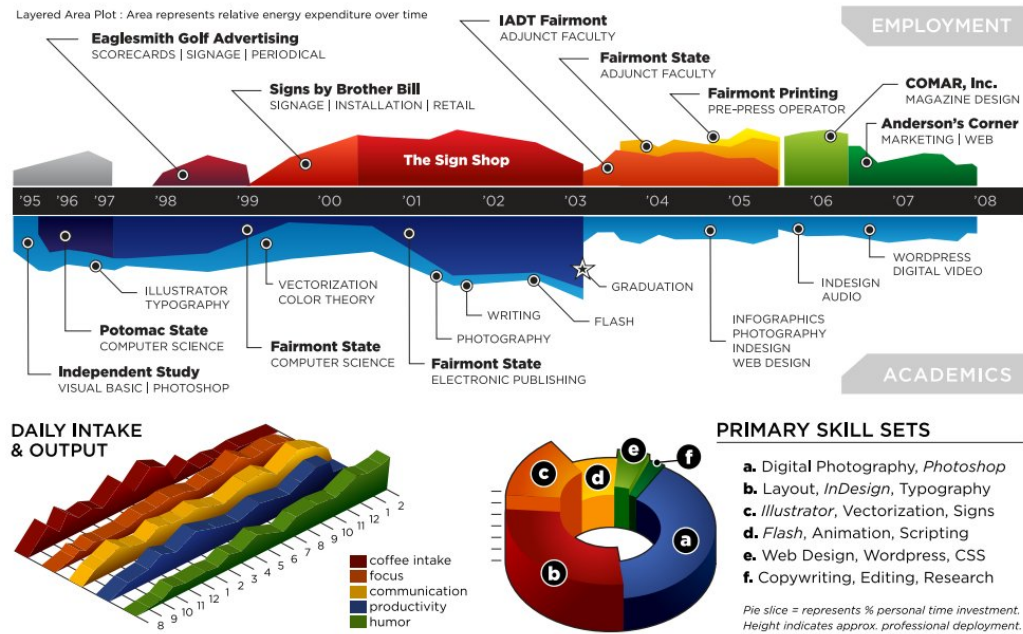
Layered Area Plot : Area represents relative energy expenditure over time

EMPLOYMENT

Eaglesmith Golf Advertising
SCORECARDS | SIGNAGE | PERIODICAL

Signs by Brother Bill
SIGNAGE | INSTALLATION | RETAIL

IADT Fairmont
ADJUNCT FACULTY

Fairmont State
ADJUNCT FACULTY

Fairmont Printing
PRE-PRESS OPERATOR

COMAR, Inc.
MAGAZINE DESIGN

Anderson's Corner
MARKETING | WEB

The Sign Shop

'95 '96 '97 '98 '99 '00 '01 '02 '03 '04 '05 '06 '07 '08

ILLUSTRATOR
TYPOGRAPHY

VECTORIZATION
COLOR THEORY

WRITING

PHOTOGRAPHY

FLASH

GRADUATION

INFOGRAPHICS
PHOTOGRAPHY
INDESIGN
WEB DESIGN

INDESIGN
AUDIO

WORDPRESS
DIGITAL VIDEO

Potomac State
COMPUTER SCIENCE

Fairmont State
COMPUTER SCIENCE

Fairmont State
ELECTRONIC PUBLISHING

Independent Study
VISUAL BASIC | PHOTOSHOP

ACADEMICS

DAILY INTAKE & OUTPUT

8 9 10 11 12 1 2 3 4 5 6 7 8 9 10 11 12 1 2

coffee intake
focus
communication
productivity
humor

PRIMARY SKILL SETS

a. Digital Photography, Photoshop
b. Layout, InDesign, Typography
c. Illustrator, Vectorization, Signs
d. Flash, Animation, Scripting
e. Web Design, Wordpress, CSS
f. Copywriting, Editing, Research

a b c d e f

Pie slice = represents % personal time investment.
Height indicates approx. professional deployment.